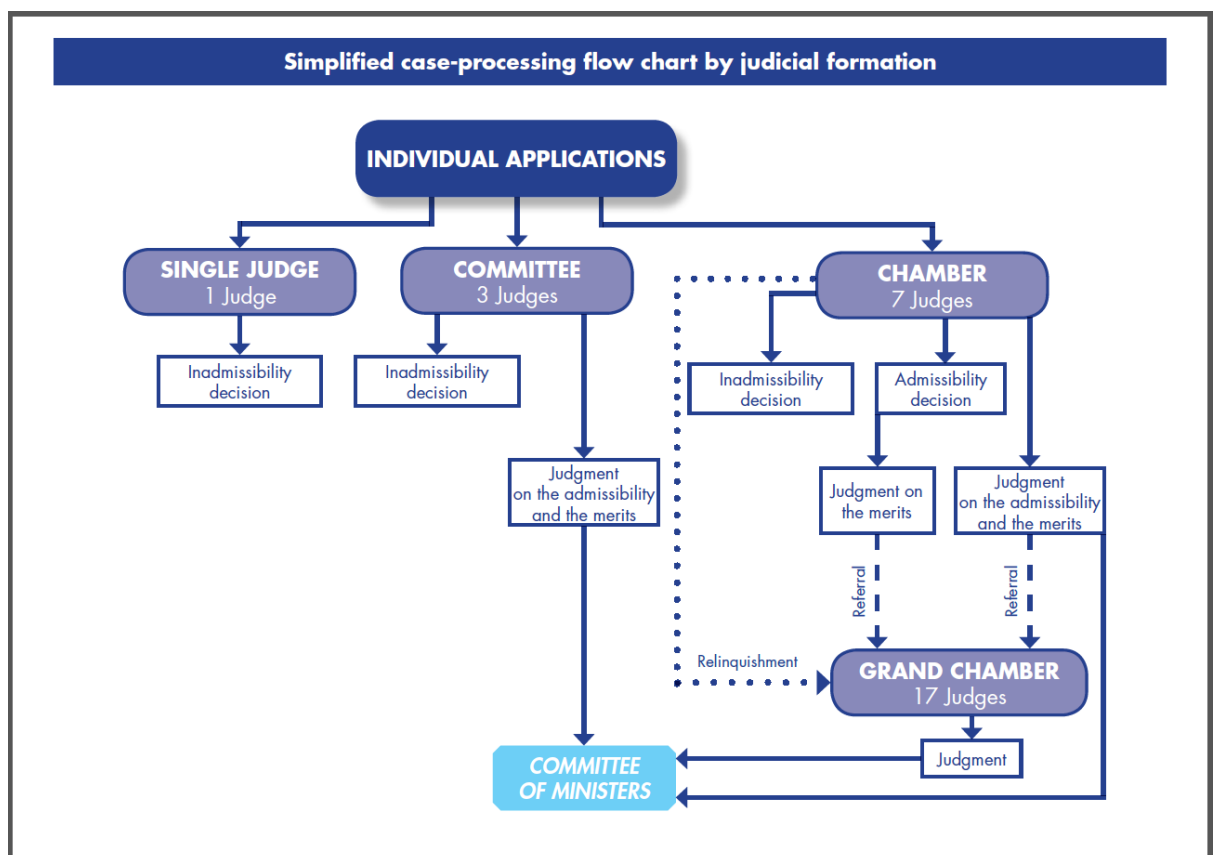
Simplified case-processing flow chart by judicial formation

INDIVIDUAL APPLICATIONS

SINGLE JUDGE
1 Judge

COMMITTEE
3 Judges

CHAMBER
7 Judges

Inadmissibility decision

Inadmissibility decision

Inadmissibility decision

Admissibility decision

Judgment on the admissibility and the merits

Judgment on the merits

Judgment on the admissibility and the merits

Referral

Referral

Relinquishment

GRAND CHAMBER
17 Judges

Judgment

COMMITTEE OF MINISTERS